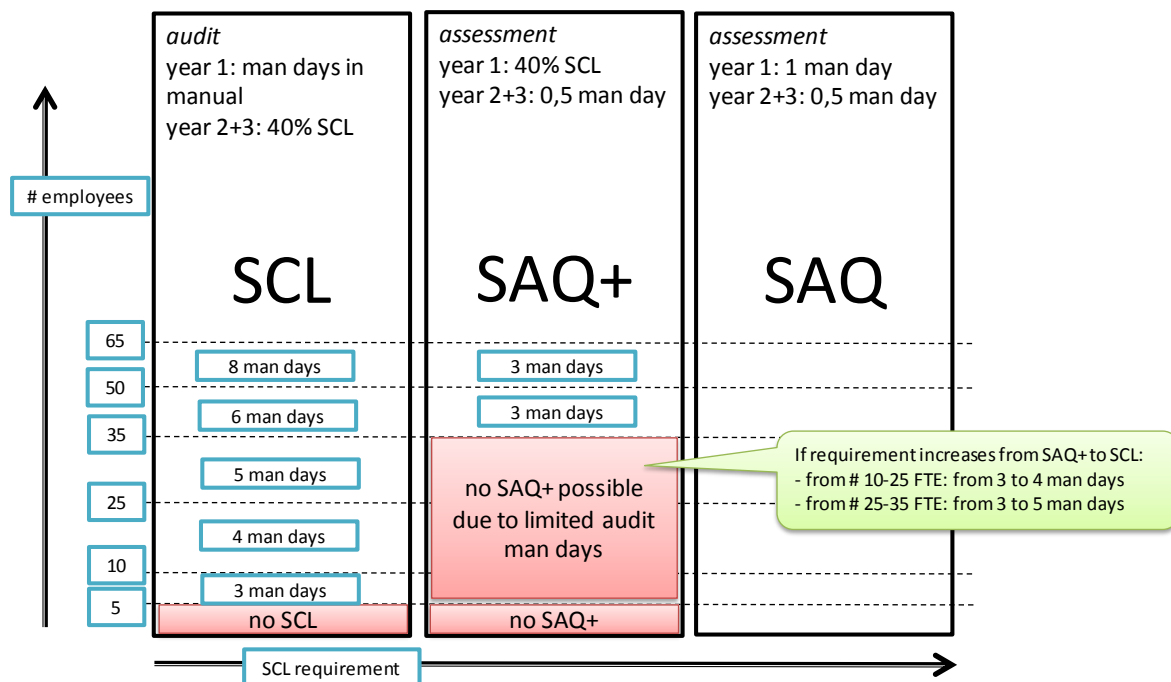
# employees

audit
year 1: man days in manual
year 2+3: 40% SCL

SCL

8 man days
6 man days
5 man days
4 man days
3 man days
no SCL

assessment
year 1: 40% SCL
year 2+3: 0,5 man day

SAQ+

3 man days
3 man days
no SAQ+ possible due to limited audit man days
no SAQ+

assessment
year 1: 1 man day
year 2+3: 0,5 man day

SAQ

If requirement increases from SAQ+ to SCL:
- from # 10-25 FTE: from 3 to 4 man days
- from # 25-35 FTE: from 3 to 5 man days

65
50
35
25
10
5

SCL requirement